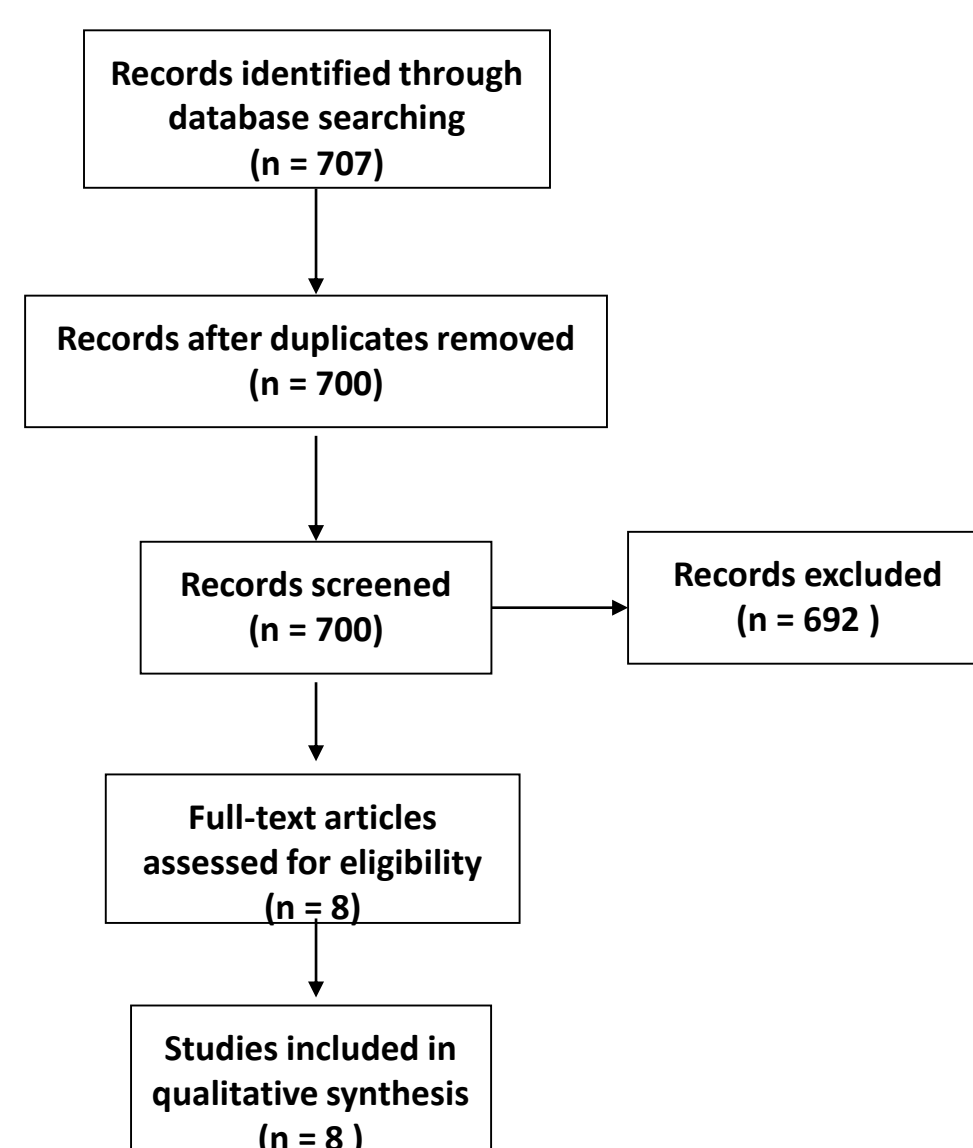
Records identified through database searching
(n = 707)

Records after duplicates removed
(n = 700)

Records screened
(n = 700)

Records excluded
(n = 692 )

Full-text articles assessed for eligibility
(n = 8)

Studies included in qualitative synthesis
(n = 8 )